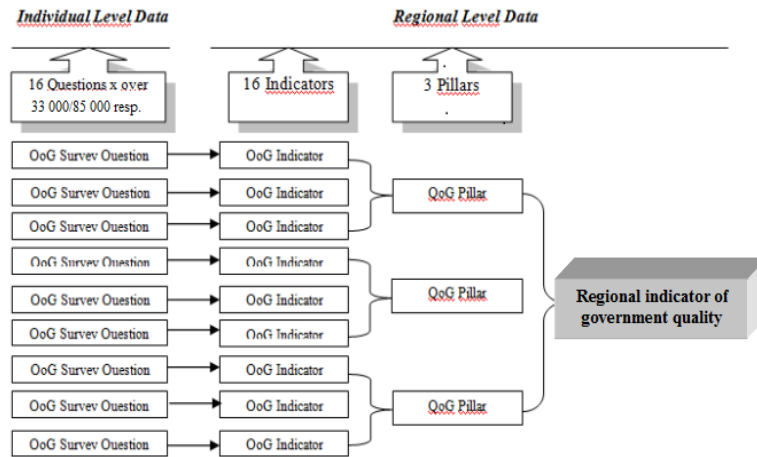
Individual Level Data

Regional Level Data

16 Questions x over 33 000/85 000 resp.

16 Indicators

3 Pillars

OoG Survey Question

OoG Indicator

OoG Survey Question

OoG Indicator

OoG Survey Question

OoG Indicator

QoG Pillar

OoG Survey Question

OoG Indicator

OoG Survey Question

OoG Indicator

OoG Survey Question

OoG Indicator

QoG Pillar

Regional indicator of government quality

OoG Survey Question

OoG Indicator

OoG Survey Question

OoG Indicator

OoG Survey Question

OoG Indicator

QoG Pillar